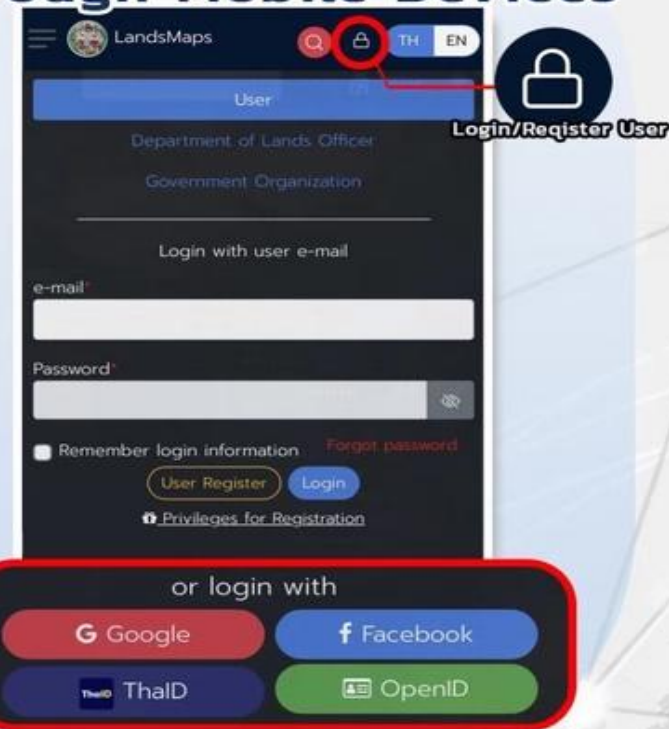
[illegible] Mobile Devices

LandsMaps

TH EN

Login/Reqister User

User

Department of Lands Officer

Government Organization

Login with user e-mail

e-mail*

Password*

Remember login information

Forgot password

User Register

Login

Privileges for Registration

or login with

G Google

f Facebook

ThaID ThaID

OpenID